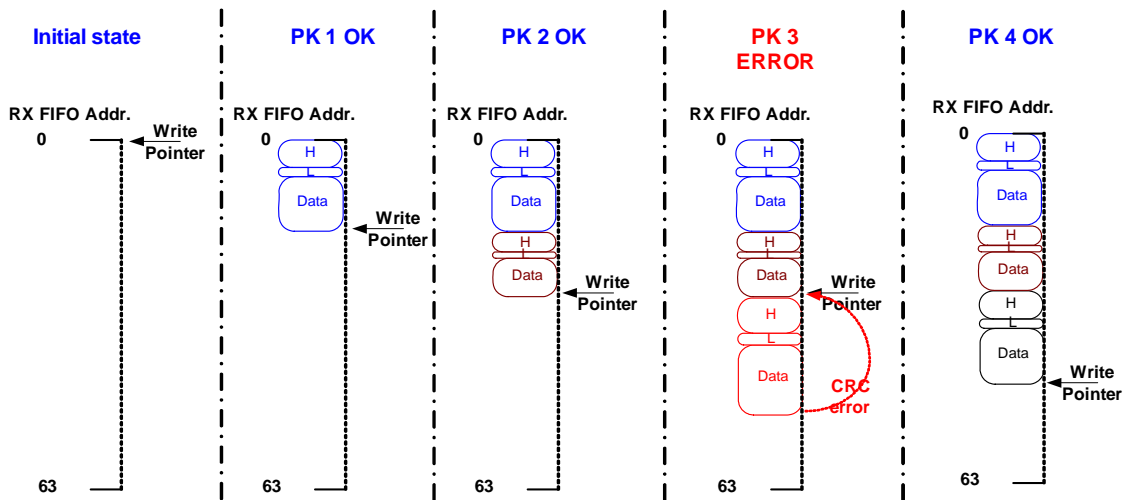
Initial state

RX FIFO Addr.
0
Write Pointer
63

PK 1 OK

RX FIFO Addr.
0
H
L
Data
Write Pointer
63

PK 2 OK

RX FIFO Addr.
0
H
L
Data
H
L
Data
Write Pointer
63

PK 3 ERROR

RX FIFO Addr.
0
H
L
Data
H
L
Data
Write Pointer
H
L
Data
CRC error
63

PK 4 OK

RX FIFO Addr.
0
H
L
Data
H
L
Data
H
L
Data
Write Pointer
63